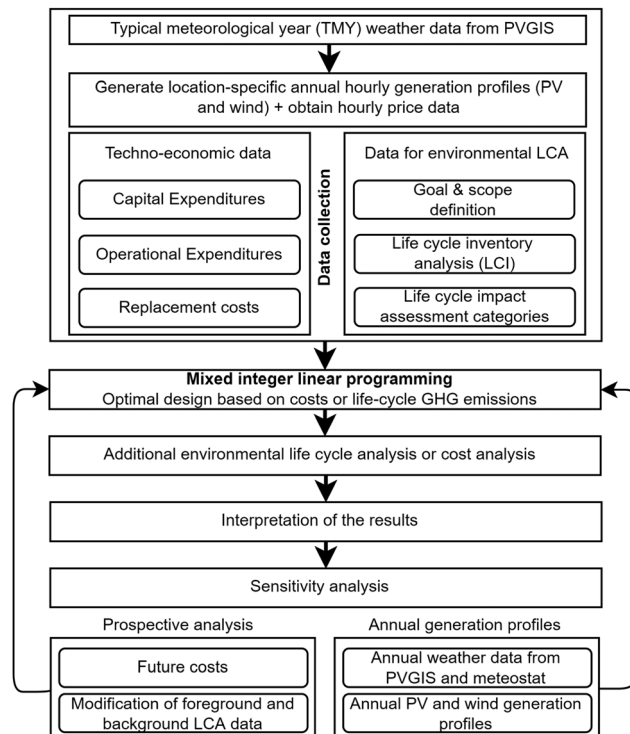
Typical meteorological year (TMY) weather data from PVGIS

Generate location-specific annual hourly generation profiles (PV and wind) + obtain hourly price data

Techno-economic data

Capital Expenditures

Operational Expenditures

Replacement costs

Data collection

Data for environmental LCA

Goal & scope definition

Life cycle inventory analysis (LCI)

Life cycle impact assessment categories

**Mixed integer linear programming**
Optimal design based on costs or life-cycle GHG emissions

Additional environmental life cycle analysis or cost analysis

Interpretation of the results

Sensitivity analysis

Prospective analysis

Future costs

Modification of foreground and background LCA data

Annual generation profiles

Annual weather data from PVGIS and meteostat

Annual PV and wind generation profiles